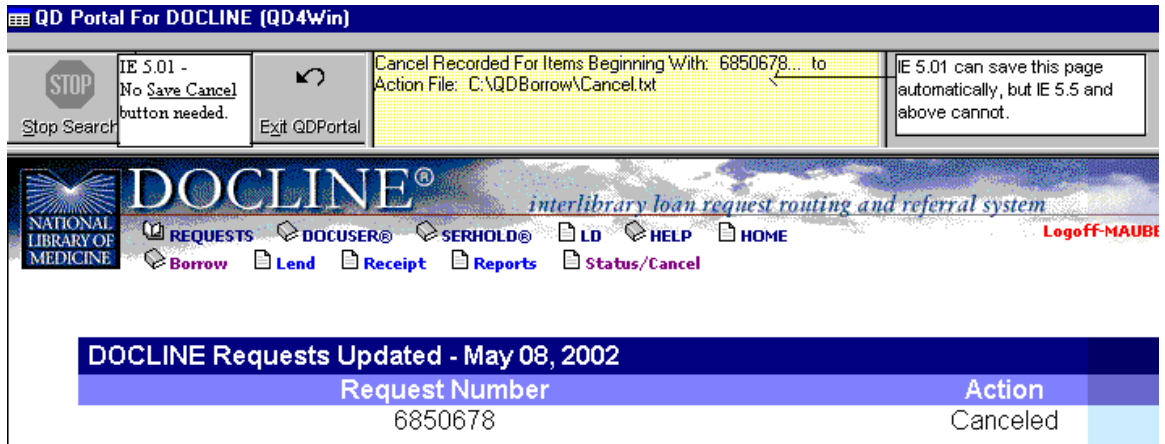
QD Portal For DOCLINE (QD4Win)

STOP

Stop Search

IE 5.01 - No Save Cancel button needed.

Exit QDPortal

Cancel Recorded For Items Beginning With: 6850678... to Action File: C:\QDBorrow\Cancel.txt

IE 5.01 can save this page automatically, but IE 5.5 and above cannot.

NATIONAL LIBRARY OF MEDICINE

DOCLINE®

interlibrary loan request routing and referral system

REQUESTS DOCUSER® SERHOLD® LD HELP HOME

Logoff-MAUBE

Borrow Lend Receipt Reports Status/Cancel

DOCLINE Requests Updated - May 08, 2002

| Request Number | Action |
|---|---|
| 6850678 | Canceled |